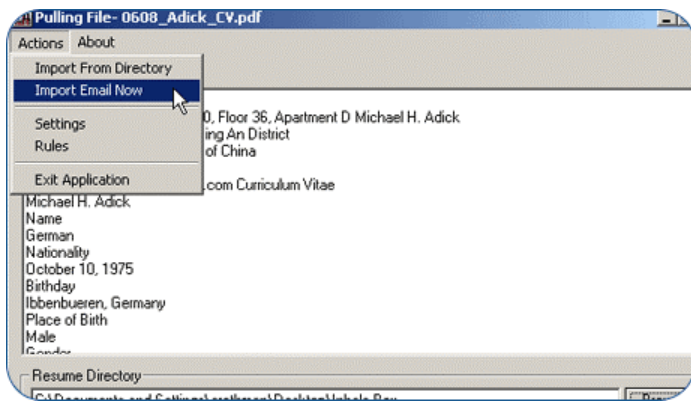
Pulling File- 0608_Adick_CV.pdf

Actions About

Import From Directory
Import Email Now
Settings
Rules
Exit Application

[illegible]0, Floor 36, Apartment D Michael H. Adick
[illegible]ing An District
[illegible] of China

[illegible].com Curriculum Vitae
Michael H. Adick
Name
German
Nationality
October 10, 1975
Birthday
Ibbenbueren, Germany
Place of Birth
Male
Gender

Resume Directory
C:\Documents and Settings\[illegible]\Desktop\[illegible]
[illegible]